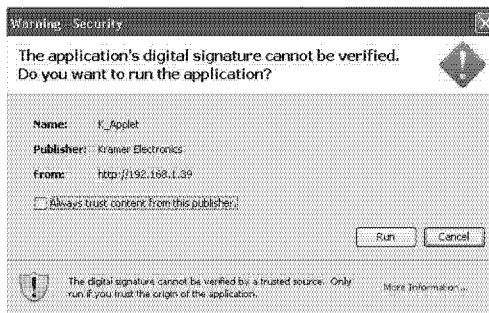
Warning - Security

The application's digital signature cannot be verified. Do you want to run the application?

Name: K_Applet

Publisher: Kramer Electronics

From: http://192.168.1.39

Always trust content from this publisher.

Run

Cancel

The digital signature cannot be verified by a trusted source. Only run if you trust the origin of the application.

More Information...